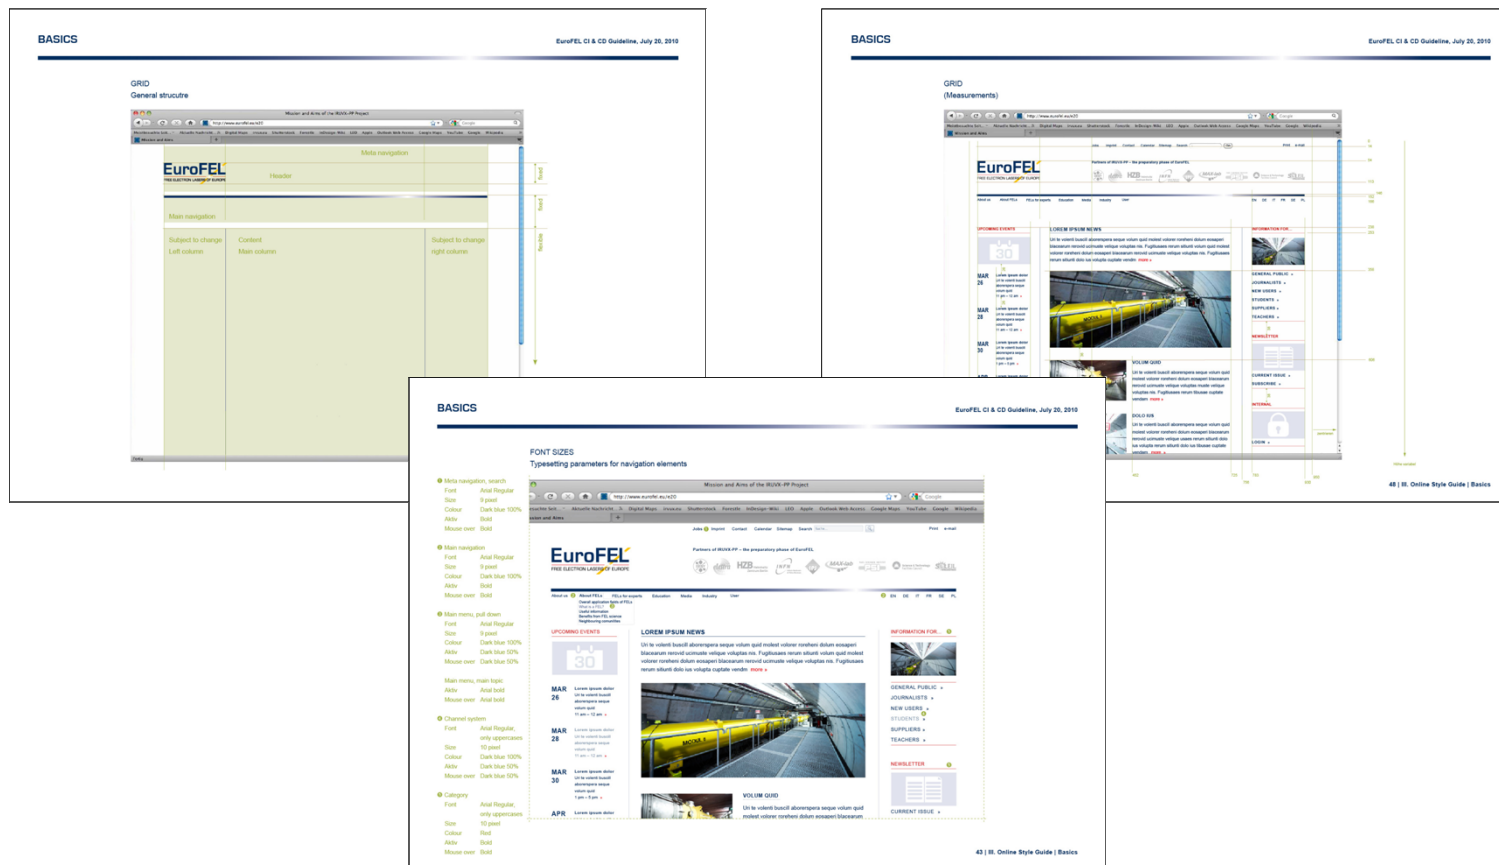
BASICS

EuroFEL CI & CD Guideline, July 20, 2010

GRID
General strucutre

Mission and Aims of the IRUVX-PP Project

EuroFEL
FREE ELECTRON LASERS OF EUROPE

Meta navigation

Header

Main navigation

Subject to change
Left column

Content
Main column

Subject to change
right column

BASICS

EuroFEL CI & CD Guideline, July 20, 2010

GRID
(Measurements)

48 | III. Online Style Guide | Basics

BASICS

EuroFEL CI & CD Guideline, July 20, 2010

FONT SIZES
Typesetting parameters for navigation elements

Meta navigation, search
Font Arial Regular
Size 9 pixel
Colour Dark blue 100%
Aktiv Bold
Mouse over Bold

Main navigation
Font Arial Regular
Size 9 pixel
Colour Dark blue 100%
Aktiv Bold
Mouse over Bold

Main menu, pull down
Font Arial Regular
Size 9 pixel
Colour Dark blue 100%
Aktiv Dark blue 50%
Mouse over Dark blue 50%

Main menu, main topic
Aktiv Arial bold
Mouse over Arial bold

Channel system
Font Arial Regular, only uppercases
Size 10 pixel
Colour Dark blue 100%
Aktiv Dark blue 50%
Mouse over Dark blue 50%

Category
Font Arial Regular, only uppercases
Size 10 pixel
Colour Red
Aktiv Bold
Mouse over Bold

Mission and Aims of the IRUVX-PP Project

http://www.eurofel.eu/e20

EuroFEL
FREE ELECTRON LASERS OF EUROPE

Partners of IRUVX-PP – the preparatory phase of EuroFEL

UPCOMING EVENTS

LOREM IPSUM NEWS

Uri te volenti buscill aborerspera seque volum quid molest volorer rorehent dolum eosaperi blacearum rerovid ucimuste velique volupitas nis. Fugitsusaes rerum siiunti volum quid molest volorer rorehent dolum eosaperi blacearum rerovid ucimuste velique volupitas nis. Fugitsusaes rerum siiunti dolo us volupta cuptate vendm more »

INFORMATION FOR...

MAR 26

MAR 28

MAR 30

APR

GENERAL PUBLIC »
JOURNALISTS »
NEW USERS »
STUDENTS »
SUPPLIERS »
TEACHERS »

NEWSLETTER

VOLUM QUID

Uri te volenti buscill aborerspera seque volum quid molest volorer rorehent dolum eosaperi blacearum

CURRENT ISSUE »

43 | III. Online Style Guide | Basics